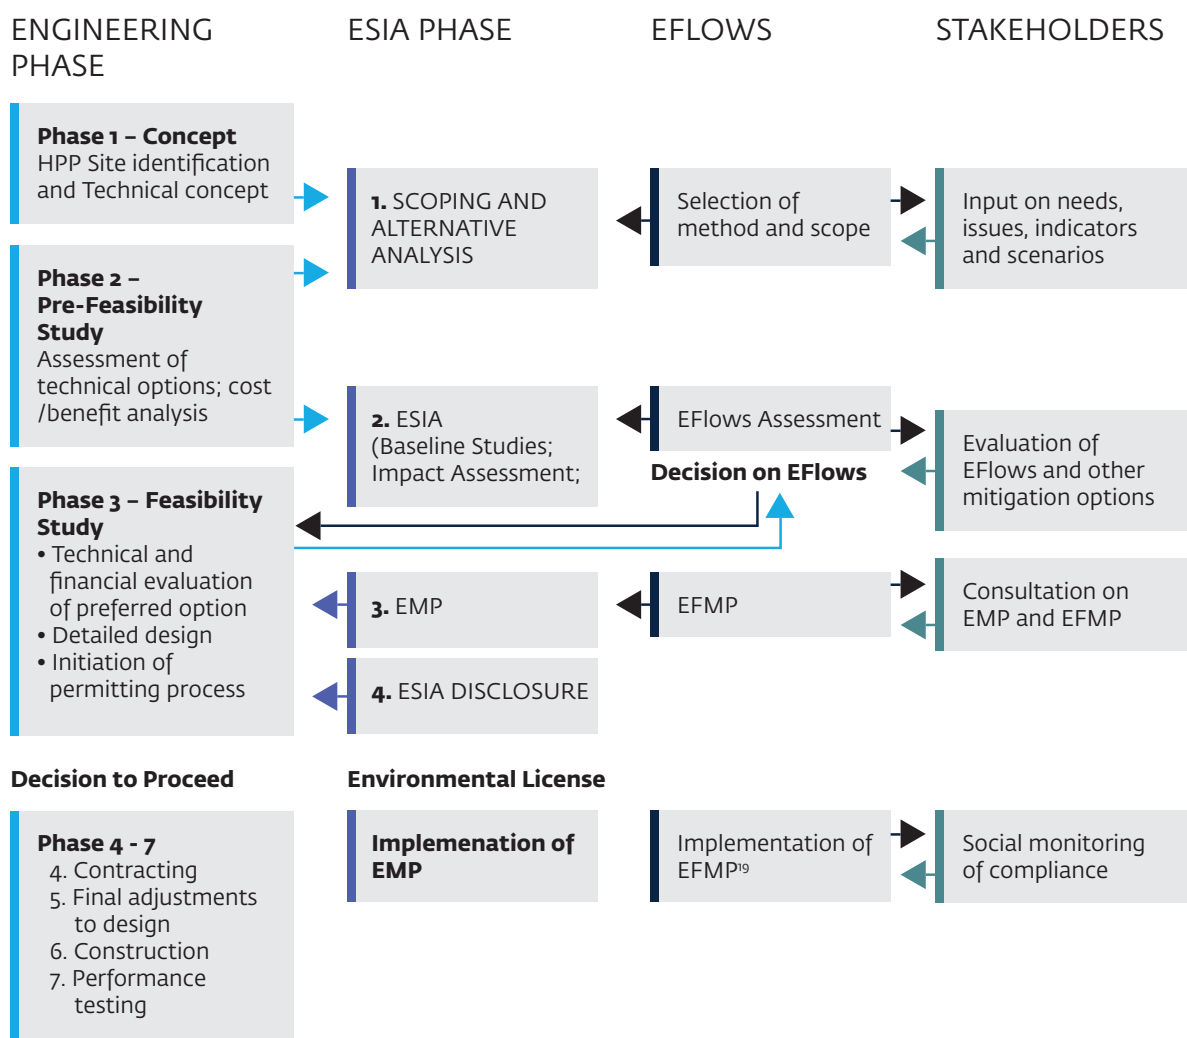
ENGINEERING PHASE

ESIA PHASE

EFLOWS

STAKEHOLDERS

**Phase 1 – Concept**
HPP Site identification and Technical concept

**1.** SCOPING AND ALTERNATIVE ANALYSIS

Selection of method and scope

Input on needs, issues, indicators and scenarios

**Phase 2 – Pre-Feasibility Study**
Assessment of technical options; cost /benefit analysis

**2.** ESIA (Baseline Studies; Impact Assessment;

EFlows Assessment

**Decision on EFlows**

Evaluation of EFlows and other mitigation options

**Phase 3 – Feasibility Study**
• Technical and financial evaluation of preferred option
• Detailed design
• Initiation of permitting process

**3.** EMP

EFMP

Consultation on EMP and EFMP

**4.** ESIA DISCLOSURE

**Decision to Proceed**

**Environmental License**

**Phase 4 - 7**
4. Contracting
5. Final adjustments to design
6. Construction
7. Performance testing

**Implemenation of EMP**

Implementation of EFMP$^{19}$

Social monitoring of compliance